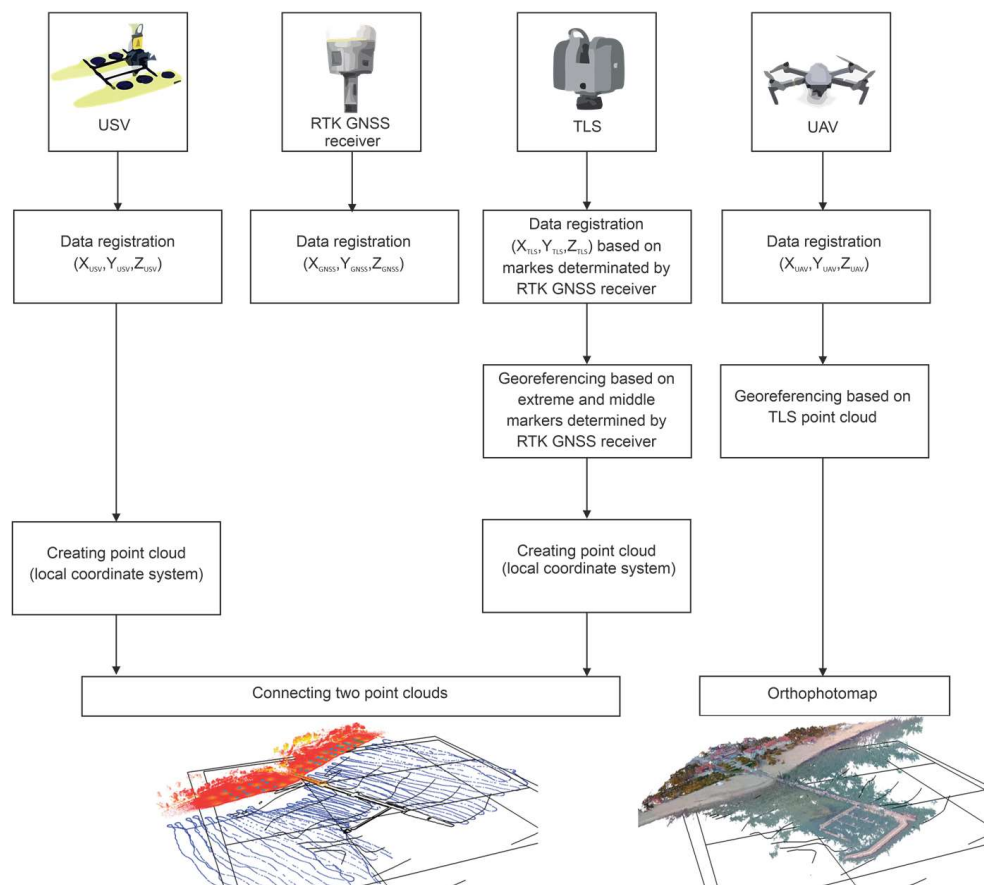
USV

RTK GNSS receiver

TLS

UAV

Data registration ($X_{USV}$,$Y_{USV}$,$Z_{USV}$)

Data registration ($X_{GNSS}$,$Y_{GNSS}$,$Z_{GNSS}$)

Data registration ($X_{TLS}$,$Y_{TLS}$,$Z_{TLS}$) based on markes determinated by RTK GNSS receiver

Data registration ($X_{UAV}$,$Y_{UAV}$,$Z_{UAV}$)

Georeferencing based on extreme and middle markers determined by RTK GNSS receiver

Georeferencing based on TLS point cloud

Creating point cloud (local coordinate system)

Creating point cloud (local coordinate system)

Connecting two point clouds

Orthophotomap